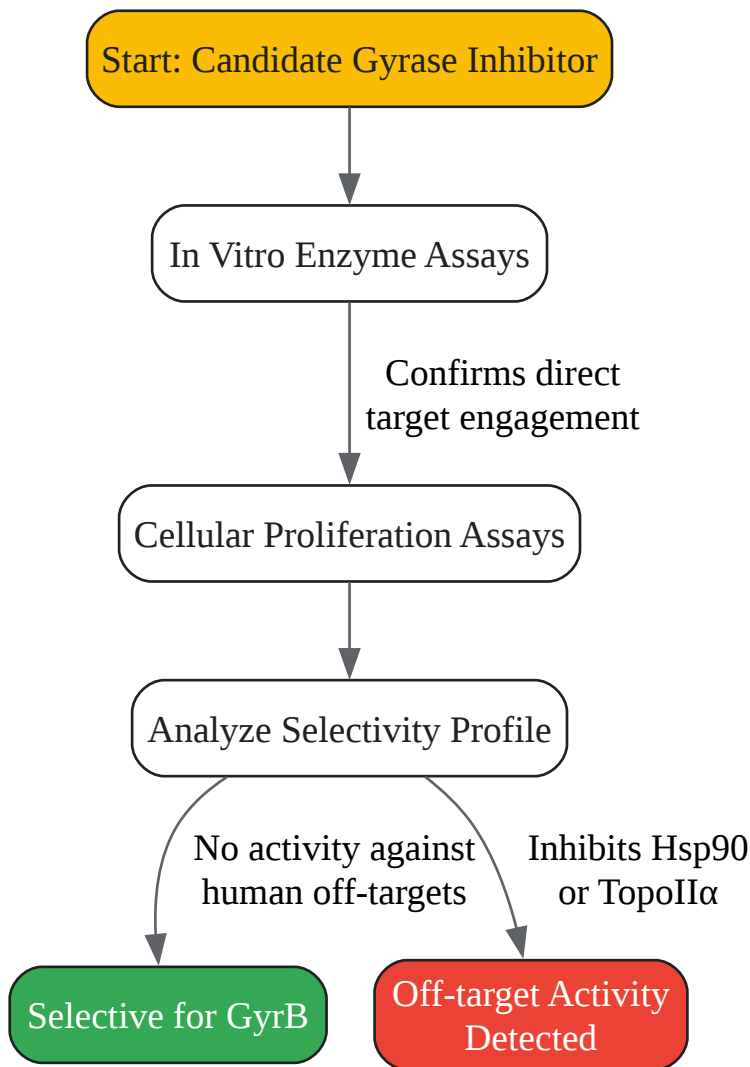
Start: Candidate Gyrase Inhibitor

In Vitro Enzyme Assays

Confirms direct target engagement

Cellular Proliferation Assays

Analyze Selectivity Profile

No activity against human off-targets

Inhibits Hsp90 or TopoIIα

Selective for GyrB

Off-target Activity Detected